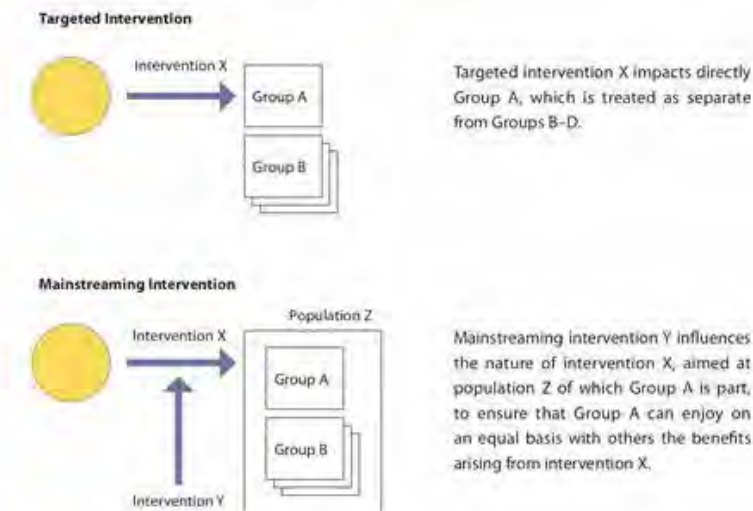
Targeted Intervention

Intervention X

Group A

Group B

Targeted intervention X impacts directly Group A, which is treated as separate from Groups B–D.

Mainstreaming Intervention

Intervention X

Population Z

Group A

Group B

Intervention Y

Mainstreaming intervention Y influences the nature of intervention X, aimed at population Z of which Group A is part, to ensure that Group A can enjoy on an equal basis with others the benefits arising from intervention X.